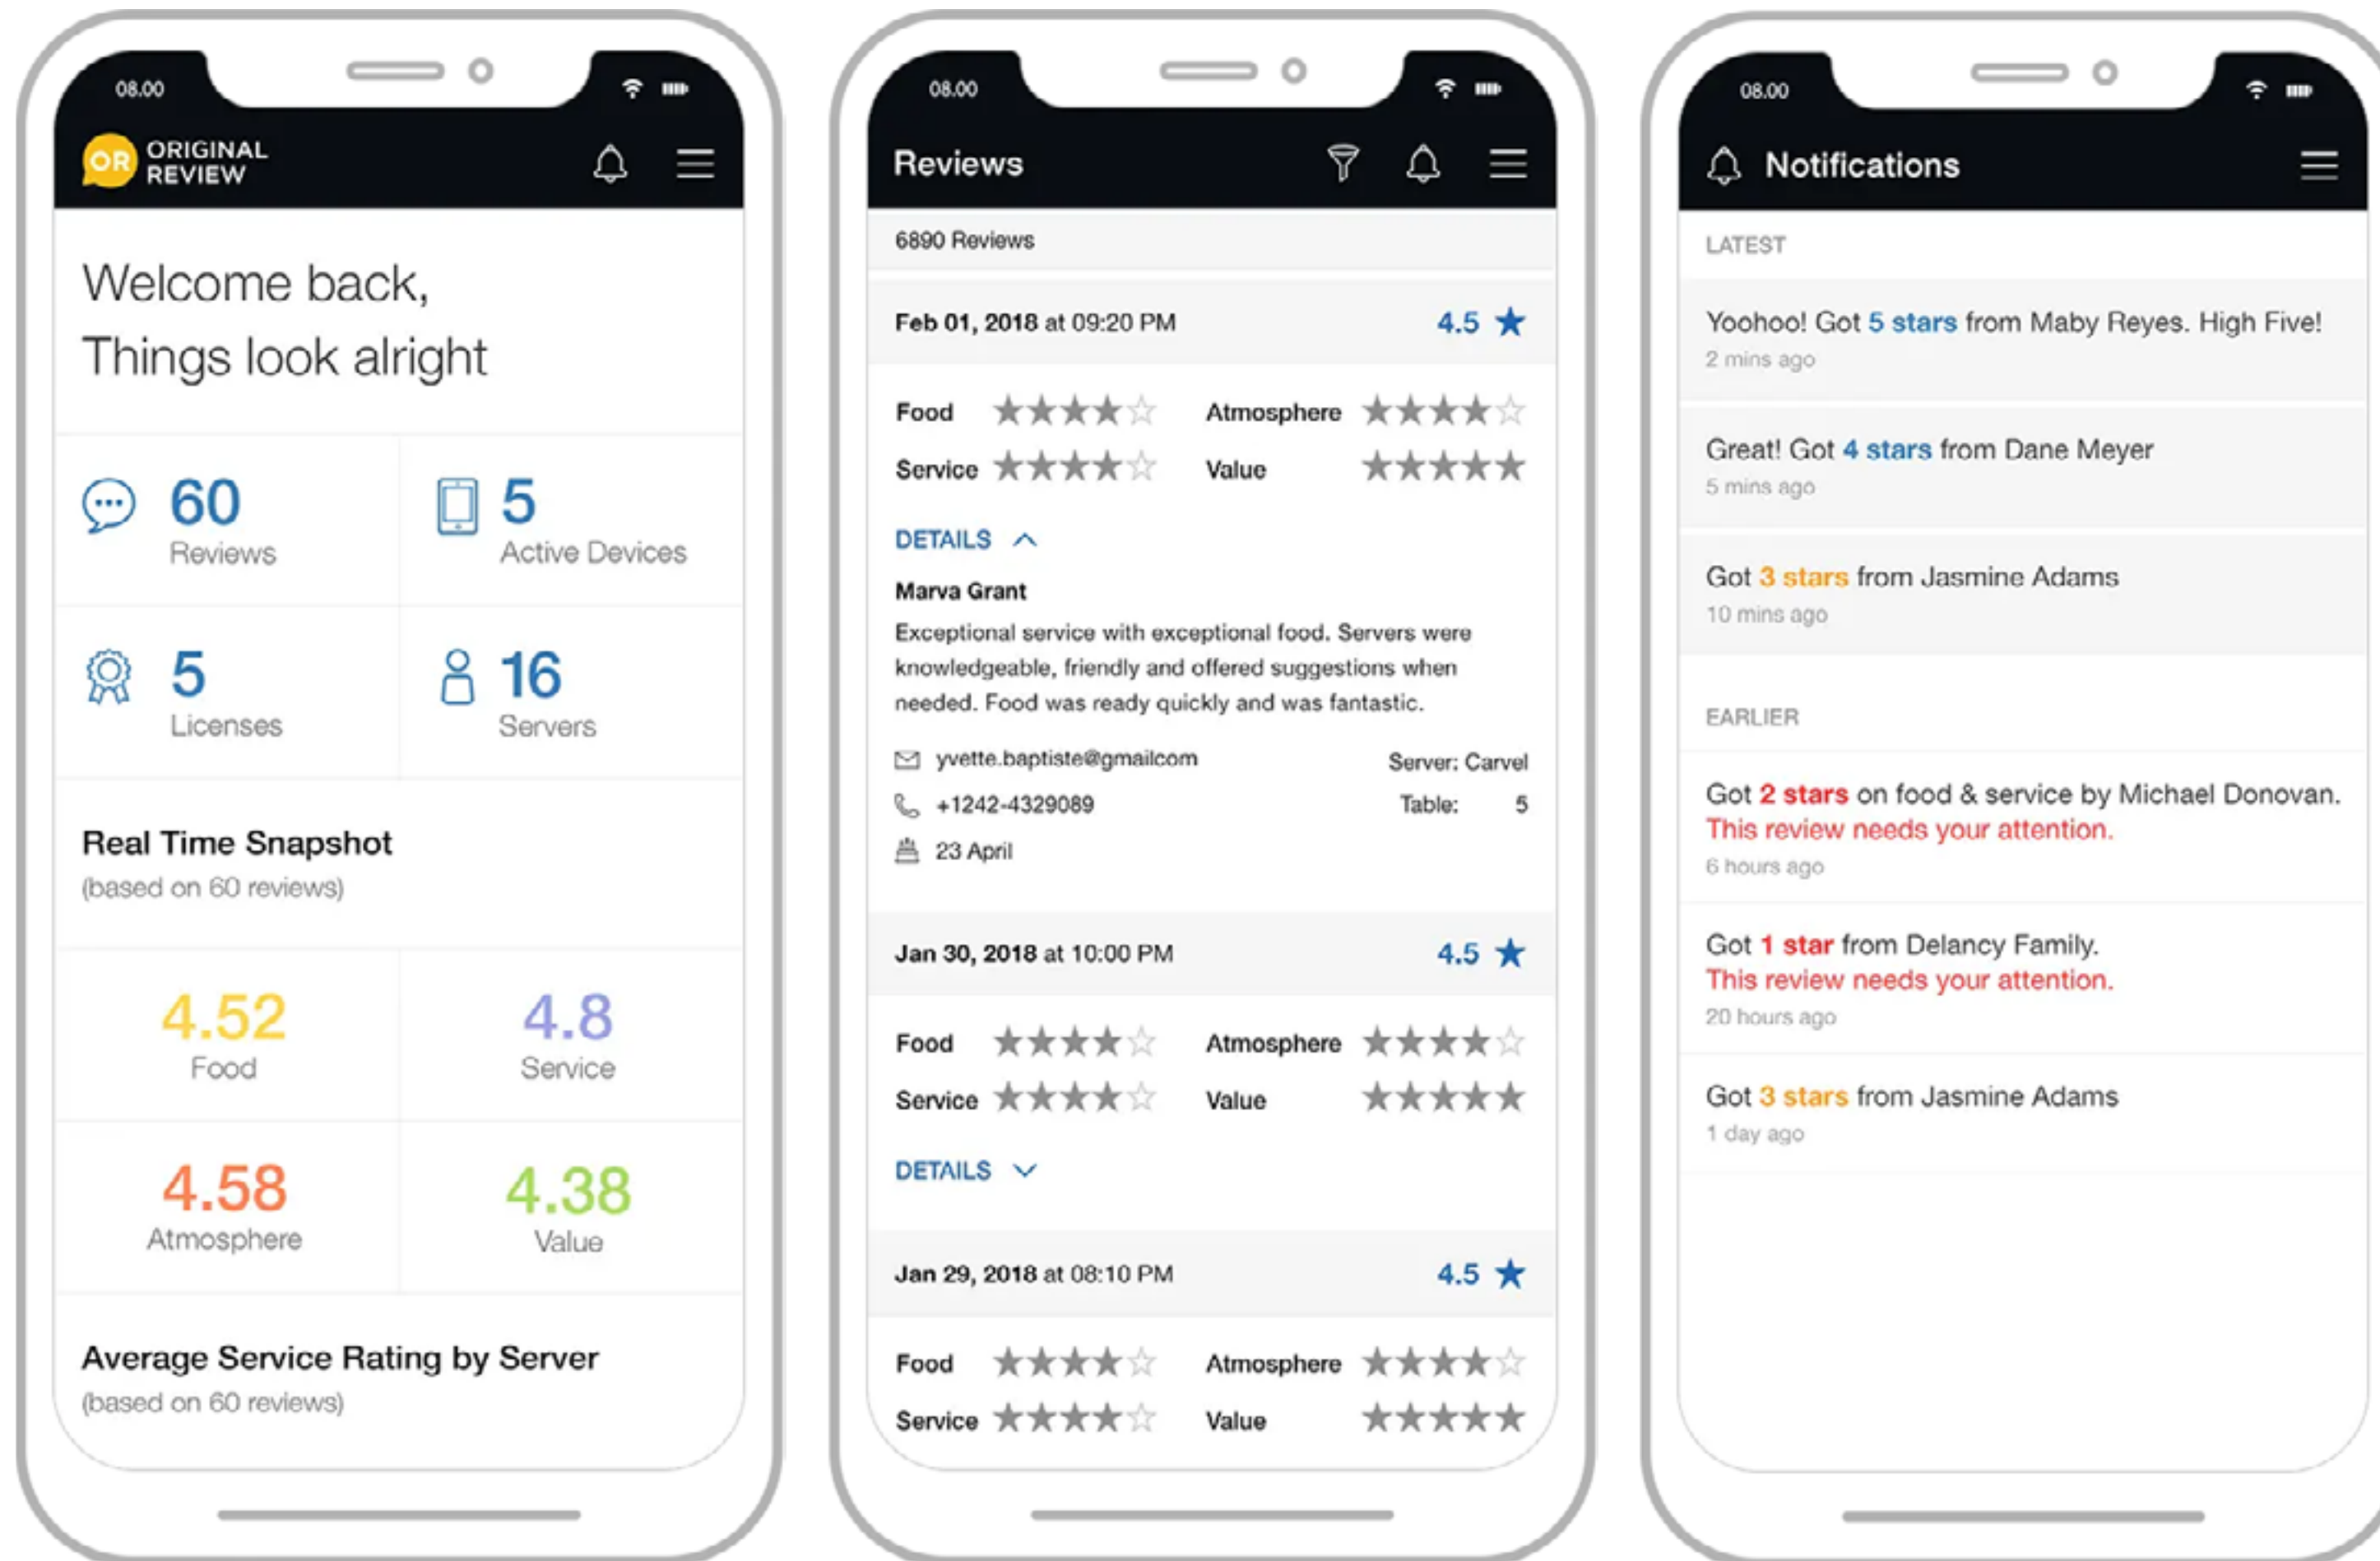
08.00

OR ORIGINAL REVIEW

Welcome back,
Things look alright

60
Reviews

5
Active Devices

5
Licenses

16
Servers

Real Time Snapshot
(based on 60 reviews)

4.52
Food

4.8
Service

4.58
Atmosphere

4.38
Value

Average Service Rating by Server
(based on 60 reviews)

08.00

Reviews

6890 Reviews

Feb 01, 2018 at 09:20 PM 4.5 ★

Food ★★★★☆ Atmosphere ★★★★☆
Service ★★★★☆ Value ★★★★★

DETAILS

Marva Grant
Exceptional service with exceptional food. Servers were knowledgeable, friendly and offered suggestions when needed. Food was ready quickly and was fantastic.

yvette.baptiste@gmailcom Server: Carvel
+1242-4329089 Table: 5
23 April

Jan 30, 2018 at 10:00 PM 4.5 ★

Food ★★★★☆ Atmosphere ★★★★☆
Service ★★★★☆ Value ★★★★★

DETAILS

Jan 29, 2018 at 08:10 PM 4.5 ★

Food ★★★★☆ Atmosphere ★★★★☆
Service ★★★★☆ Value ★★★★★

08.00

Notifications

LATEST

Yoohoo! Got 5 stars from Maby Reyes. High Five!
2 mins ago

Great! Got 4 stars from Dane Meyer
5 mins ago

Got 3 stars from Jasmine Adams
10 mins ago

EARLIER

Got 2 stars on food & service by Michael Donovan.
This review needs your attention.
6 hours ago

Got 1 star from Delancy Family.
This review needs your attention.
20 hours ago

Got 3 stars from Jasmine Adams
1 day ago